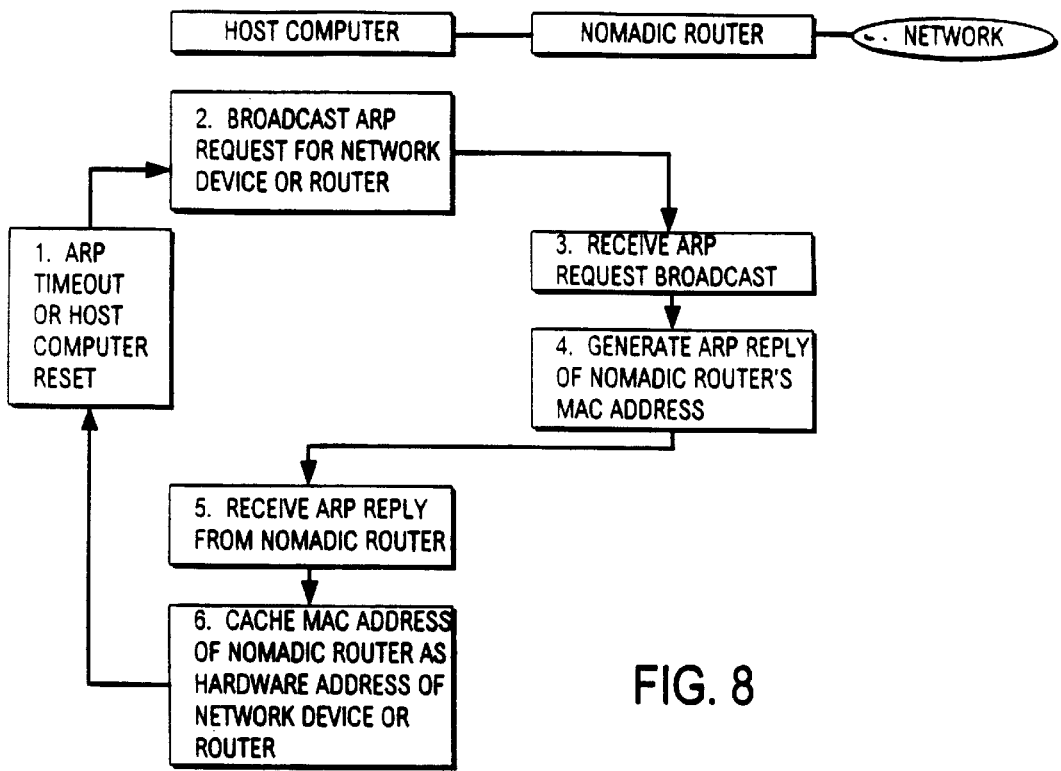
HOST COMPUTER

NOMADIC ROUTER

NETWORK

2. BROADCAST ARP REQUEST FOR NETWORK DEVICE OR ROUTER

1. ARP TIMEOUT OR HOST COMPUTER RESET

3. RECEIVE ARP REQUEST BROADCAST

4. GENERATE ARP REPLY OF NOMADIC ROUTER'S MAC ADDRESS

5. RECEIVE ARP REPLY FROM NOMADIC ROUTER

6. CACHE MAC ADDRESS OF NOMADIC ROUTER AS HARDWARE ADDRESS OF NETWORK DEVICE OR ROUTER

FIG. 8